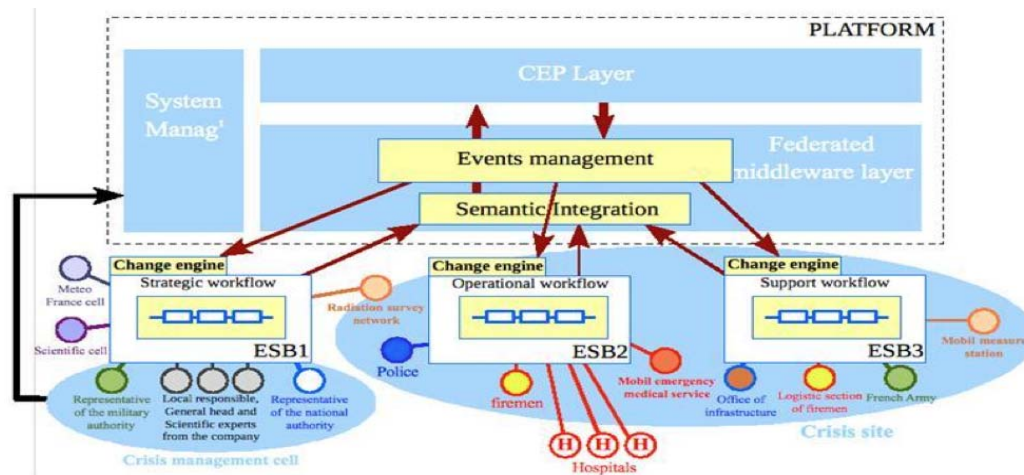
PLATFORM

CEP Layer

System Manag'

Federated middleware layer

Events management

Semantic Integration

Change engine
Strategic workflow
ESB1

Change engine
Operational workflow
ESB2

Change engine
Support workflow
ESB3

Meteo France cell

Scientific cell

Radiation survey network

Mobil measure station

Police

Representative of the military authority

Local responsible, General head and Scientific experts from the company

Representative of the national authority

firemen

Mobil emergency medical service

Office of infrastructure

Logistic section of firemen

French Army

H H H
Hospitals

Crisis management cell

Crisis site